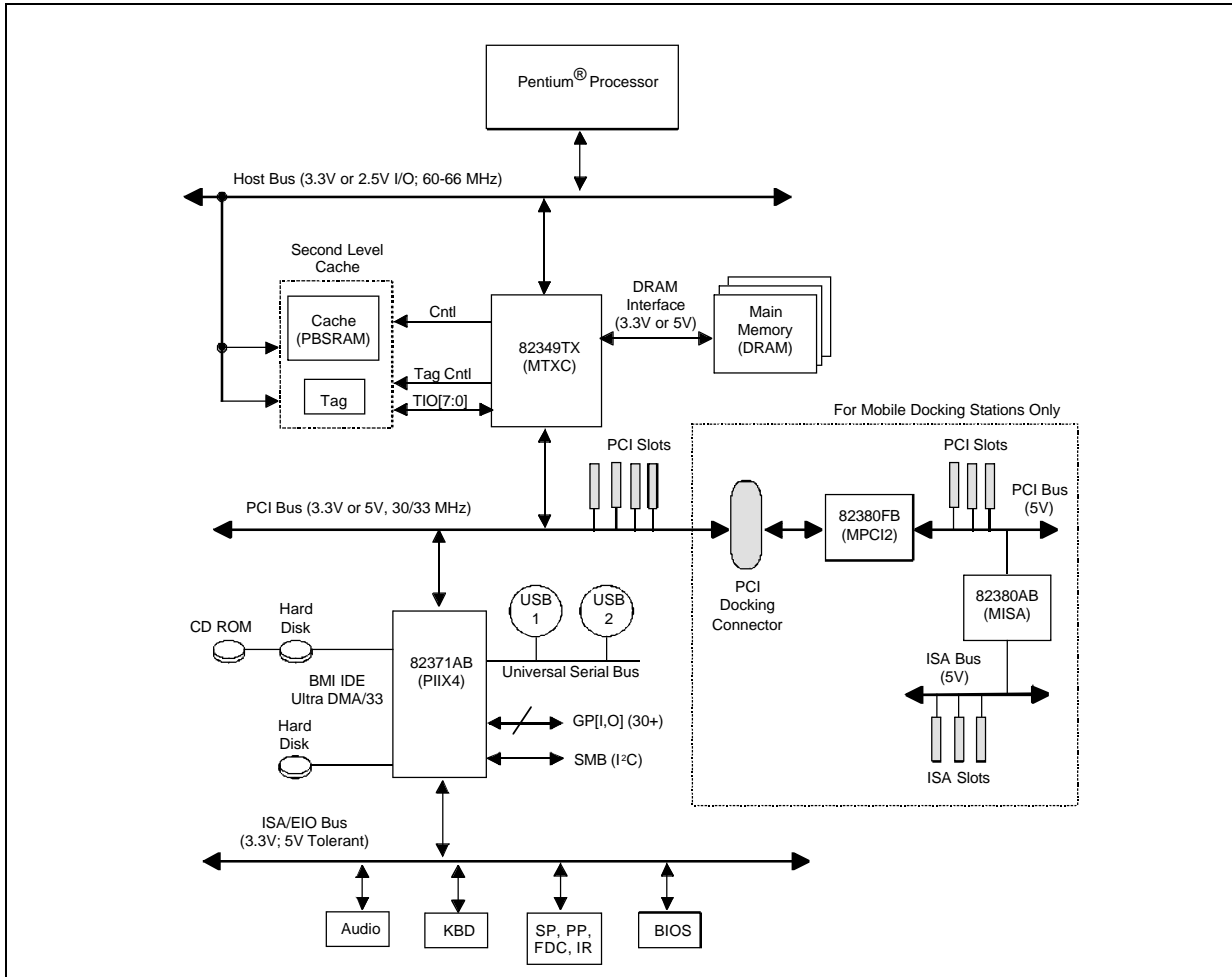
Pentium® Processor

Host Bus (3.3V or 2.5V I/O; 60-66 MHz)

Second Level Cache

Cache (PBSRAM)

Tag

Cntl

Tag Cntl

TIO[7:0]

82349TX (MTXC)

DRAM Interface (3.3V or 5V)

Main Memory (DRAM)

For Mobile Docking Stations Only

PCI Slots

PCI Bus (3.3V or 5V, 30/33 MHz)

PCI Docking Connector

82380FB (MPCI2)

PCI Slots

PCI Bus (5V)

82380AB (MISA)

ISA Bus (5V)

ISA Slots

CD ROM

Hard Disk

BMI IDE Ultra DMA/33

Hard Disk

82371AB (PIIX4)

USB 1

USB 2

Universal Serial Bus

GP[I,O] (30+)

SMB (I$^2$C)

ISA/EIO Bus (3.3V; 5V Tolerant)

Audio

KBD

SP, PP, FDC, IR

BIOS